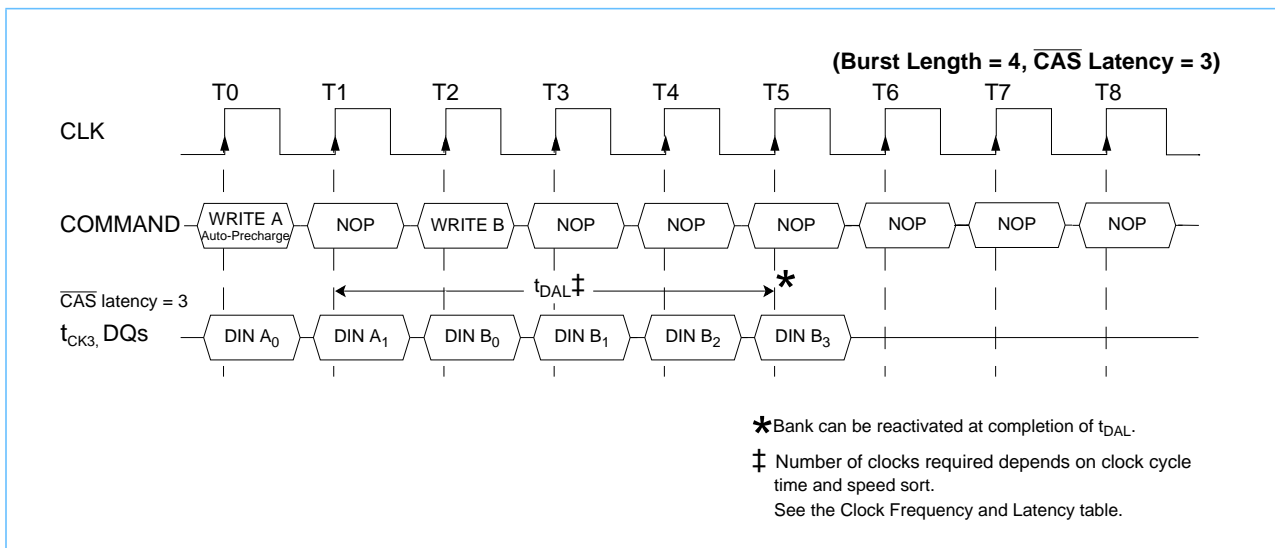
(Burst Length = 4, $\overline{CAS}$ Latency = 3)

T0 T1 T2 T3 T4 T5 T6 T7 T8

CLK

COMMAND WRITE A Auto-Precharge NOP WRITE B NOP NOP NOP NOP NOP NOP

$\overline{CAS}$ latency = 3

$t_{DAL}$‡ *

$t_{CK3}$, DQs DIN $A_0$ DIN $A_1$ DIN $B_0$ DIN $B_1$ DIN $B_2$ DIN $B_3$

*Bank can be reactivated at completion of $t_{DAL}$.

‡ Number of clocks required depends on clock cycle time and speed sort.
See the Clock Frequency and Latency table.